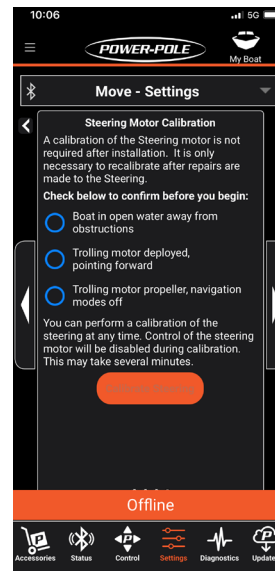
10:06
5G

POWER-POLE
My Boat

Move - Settings

Steering Motor Calibration

A calibration of the Steering motor is not required after installation. It is only necessary to recalibrate after repairs are made to the Steering.

Check below to confirm before you begin:

Boat in open water away from obstructions

Trolling motor deployed, pointing forward

Trolling motor propeller, navigation modes off

You can perform a calibration of the steering at any time. Control of the steering motor will be disabled during calibration. This may take several minutes.

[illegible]

Offline

Accessories
Status
Control
Settings
Diagnostics
Updates